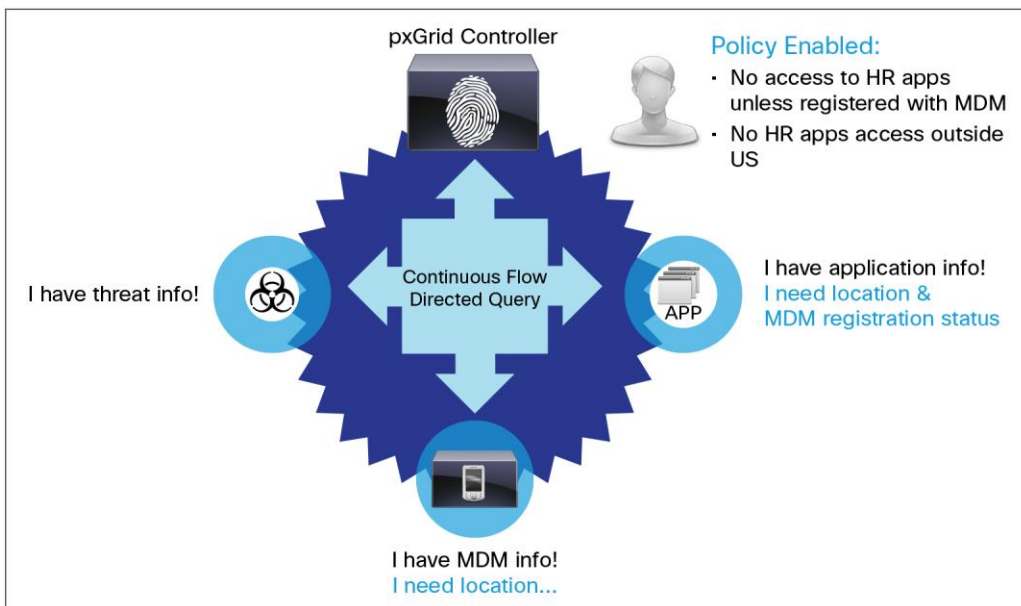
pxGrid Controller

Policy Enabled:
- No access to HR apps unless registered with MDM
- No HR apps access outside US

Continuous Flow
Directed Query

I have threat info!

APP

I have application info!
I need location & MDM registration status

I have MDM info!
I need location...